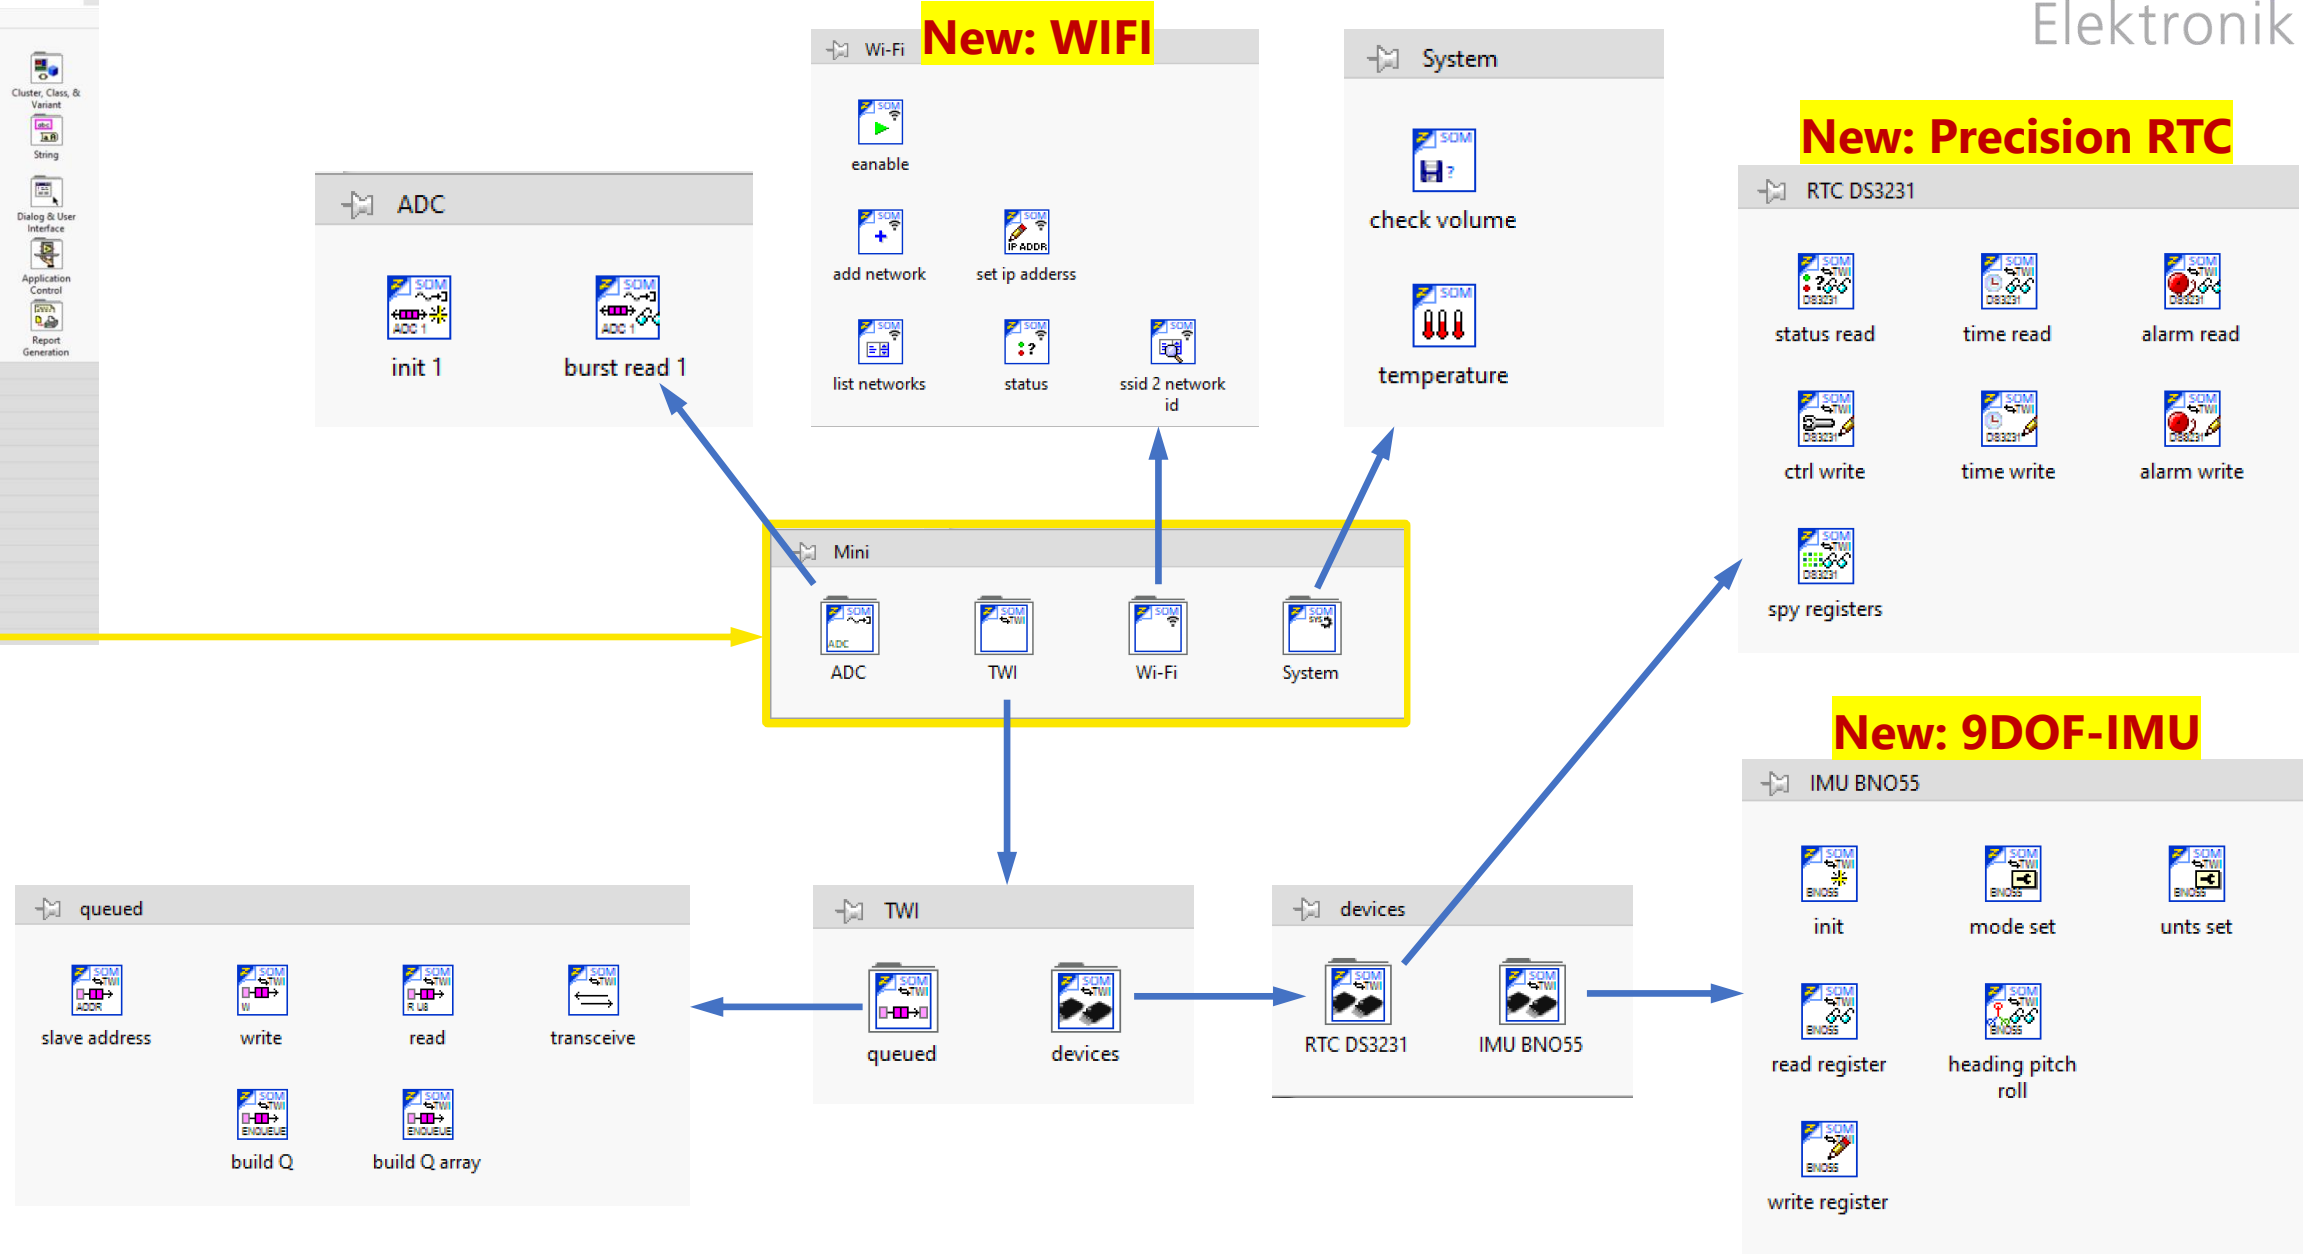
Elektronik

Cluster, Class, & Variant
String
Dialog & User Interface
Application Control
Report Generation

Wi-Fi New: WIFI
eanable
add network
set ip adderss
list networks
status
ssid 2 network id

System
check volume
temperature

New: Precision RTC
RTC DS3231
status read
time read
alarm read
ctrl write
time write
alarm write
spy registers

ADC
init 1
burst read 1

Mini
ADC
TWI
Wi-Fi
System

New: 9DOF-IMU
IMU BNO55
init
mode set
unts set
read register
heading pitch roll
write register

queued
slave address
write
read
transceive
build Q
build Q array

TWI
queued
devices

devices
RTC DS3231
IMU BNO55